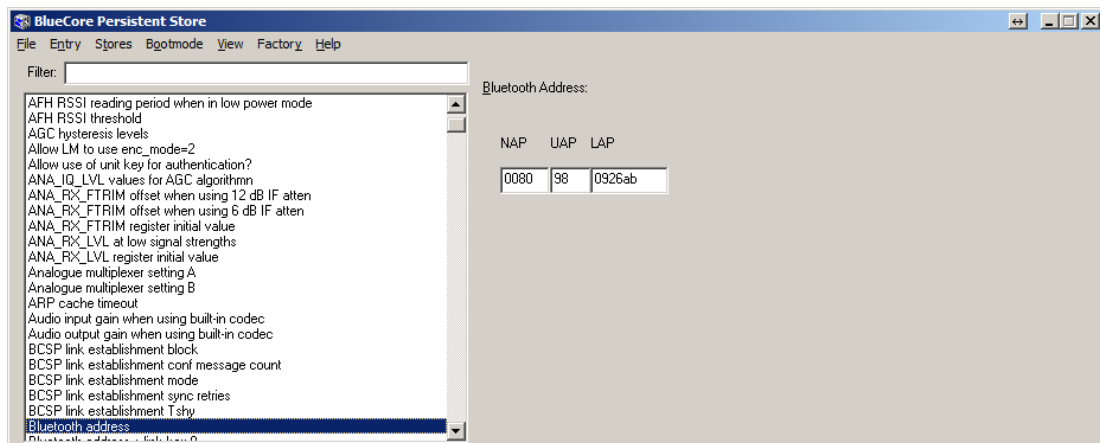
BlueCore Persistent Store

File Entry Stores Bootmode View Factory Help

Filter:

AFH RSSI reading period when in low power mode
AFH RSSI threshold
AGC hysteresis levels
Allow LM to use enc_mode=2
Allow use of unit key for authentication?
ANA_IQ_LVL values for AGC algorithmn
ANA_RX_FTRIM offset when using 12 dB IF atten
ANA_RX_FTRIM offset when using 6 dB IF atten
ANA_RX_FTRIM register initial value
ANA_RX_LVL at low signal strengths
ANA_RX_LVL register initial value
Analogue multiplexer setting A
Analogue multiplexer setting B
ARP cache timeout
Audio input gain when using built-in codec
Audio output gain when using built-in codec
BCSP link establishment block
BCSP link establishment conf message count
BCSP link establishment mode
BCSP link establishment sync retries
BCSP link establishment Tshy
Bluetooth address
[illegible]

Bluetooth Address:

NAP UAP LAP

0080 98 0926ab